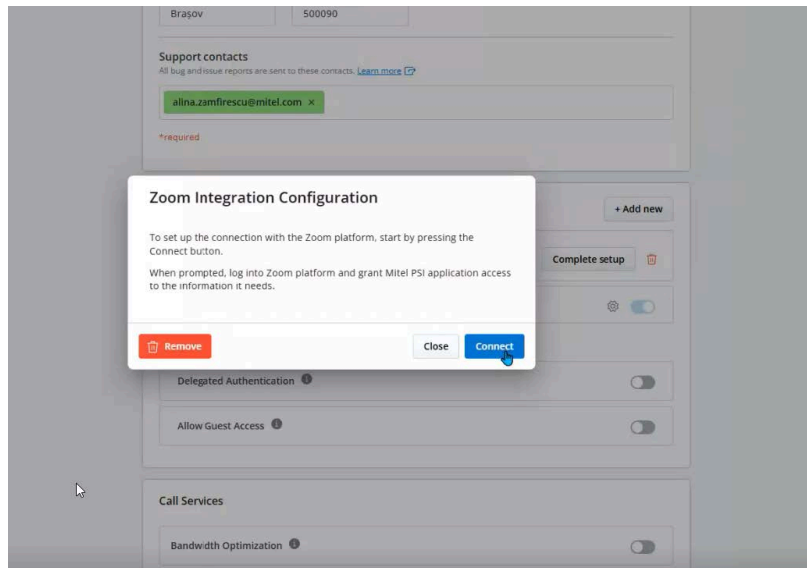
Brașov

500090

Support contacts

All bug and issue reports are sent to these contacts. Learn more

alina.zamfirescu@mitel.com ×

*required

+ Add new

Complete setup

Zoom Integration Configuration

To set up the connection with the Zoom platform, start by pressing the Connect button.

When prompted, log into Zoom platform and grant Mitel PSI application access to the information it needs.

Remove

Close

Connect

Delegated Authentication

Allow Guest Access

Call Services

Bandwidth Optimization